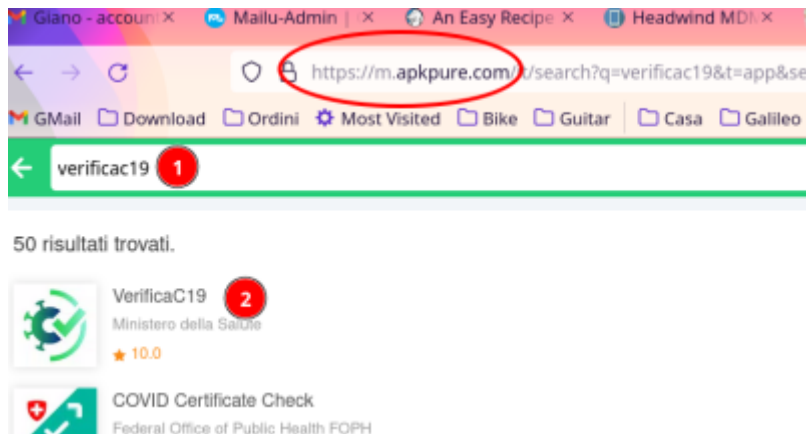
Giano - account ×
Mailu-Admin | ×
An Easy Recipe ×
Headwind MDM ×

https://m.apkpure.com/t/search?q=verificac19&t=app&se

GMail Download Ordini Most Visited Bike Guitar Casa Galileo

verificac19 1

50 risultati trovati.

VerificaC19 2
Ministero della Salute
10.0

COVID Certificate Check
Federal Office of Public Health FOPH